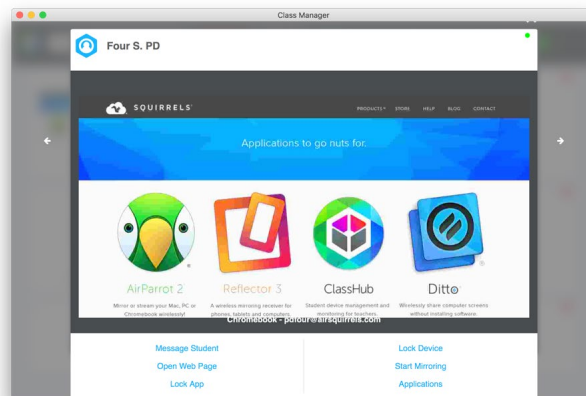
Class Manager

Four S. PD

SQUIRRELS

PRODUCTS STORE HELP BLOG CONTACT

Applications to go nuts for.

AirParrot 2

Mirror or stream your Mac, PC or Chromebook wirelessly.

Reflector 3

A wireless mirroring receiver for phones, tablets and computers.

ClassHub

Student device management and monitoring for teachers.

Ditto

Wirelessly share computer screens without installing software.

Chromebook - pdfour@airsquirrels.com

Message Student

Open Web Page

Lock App

Lock Device

Start Mirroring

Applications